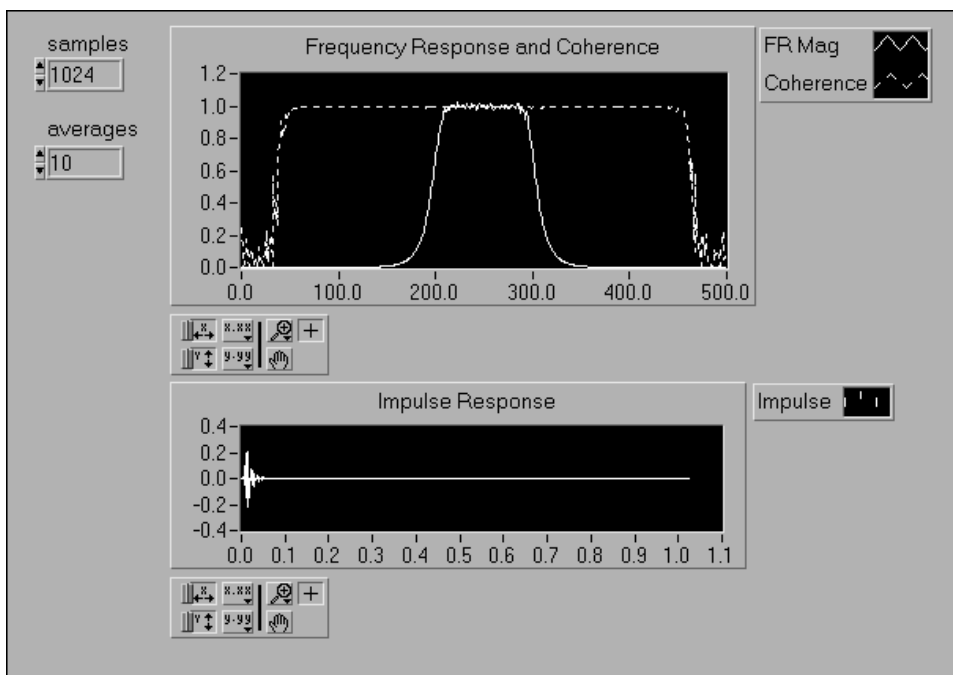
samples
1024

averages
10

Frequency Response and Coherence

1.2
1.0
0.8
0.6
0.4
0.2
0.0
0.0 100.0 200.0 300.0 400.0 500.0

FR Mag
Coherence

x.xx
y.yy

Impulse Response

0.4
0.2
0.0
-0.2
-0.4
0.0 0.1 0.2 0.3 0.4 0.5 0.6 0.7 0.8 0.9 1.0 1.1

Impulse

x.xx
y.yy